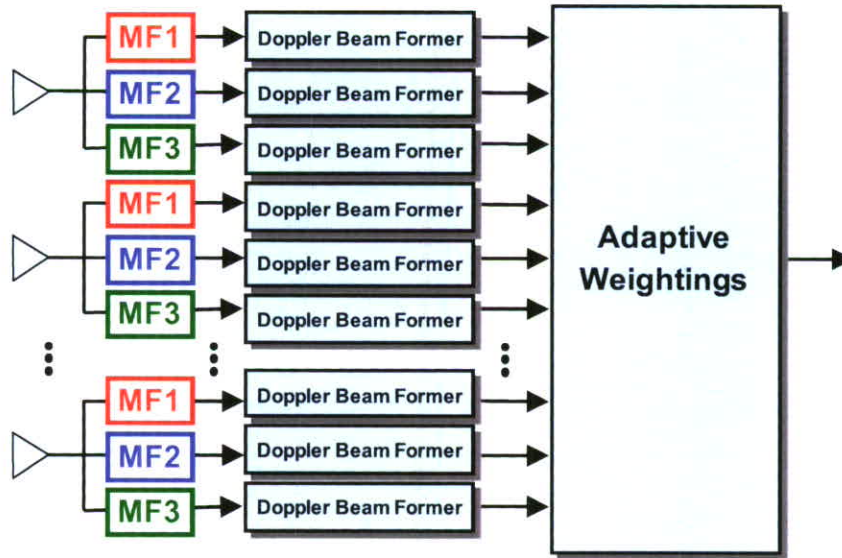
MF1
Doppler Beam Former
MF2
Doppler Beam Former
MF3
Doppler Beam Former
MF1
Doppler Beam Former
MF2
Doppler Beam Former
MF3
Doppler Beam Former
MF1
Doppler Beam Former
MF2
Doppler Beam Former
MF3
Doppler Beam Former

Adaptive Weightings